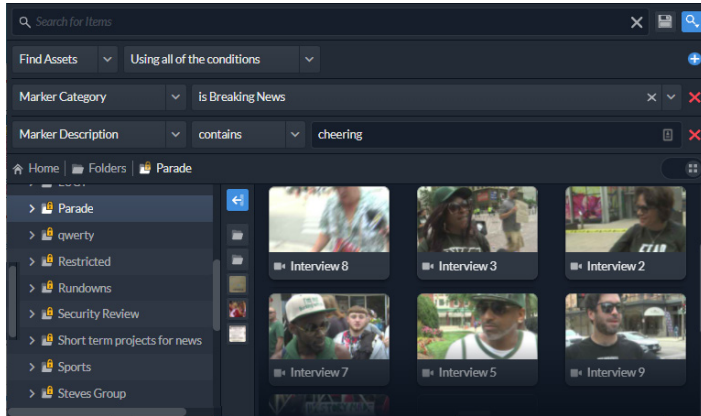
Search for Items

Find Assets
Using all of the conditions

Marker Category
is Breaking News

Marker Description
contains
cheering

Home | Folders | Parade

Parade
qwerty
Restricted
Rundowns
Security Review
Short term projects for news
Sports
Steves Group

Interview 8
Interview 3
Interview 2
Interview 7
Interview 5
Interview 9